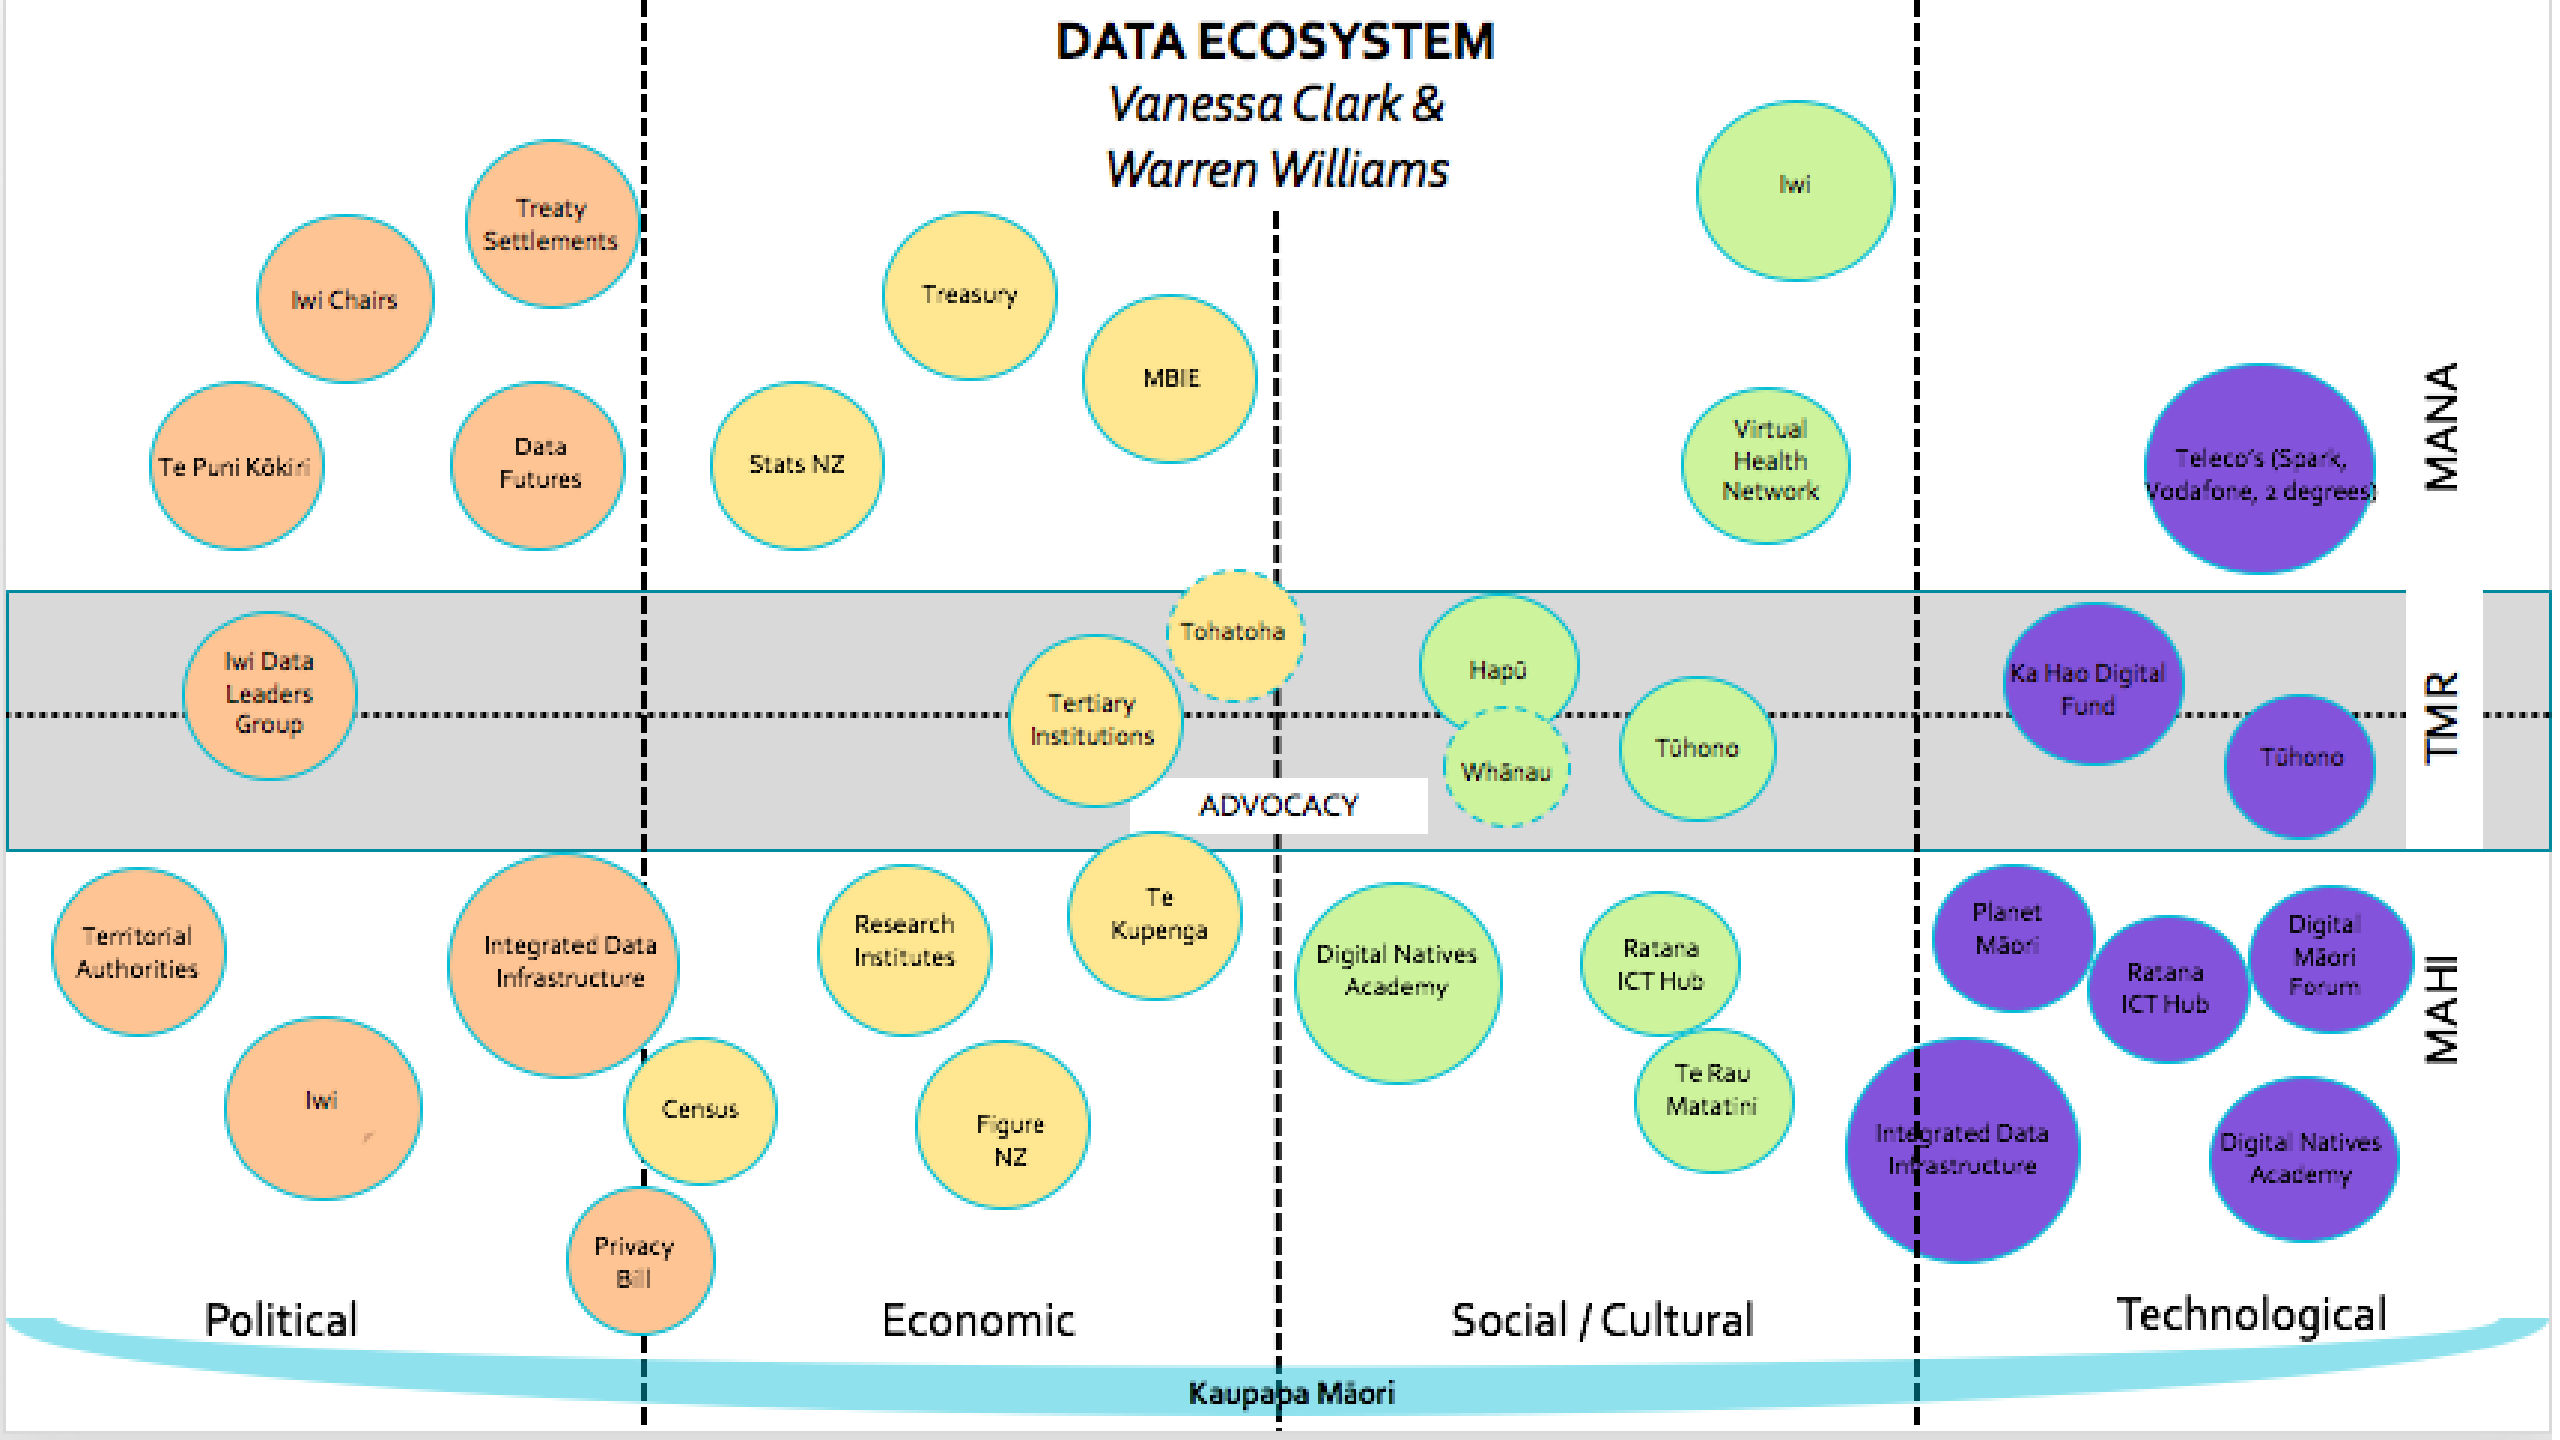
DATA ECOSYSTEM
Vanessa Clark &
Warren Williams

Treaty Settlements

Iwi Chairs

Te Puni Kōkiri

Data Futures

Treasury

MBIE

Stats NZ

Iwi

Virtual Health Network

Teleco's (Spark, Vodafone, 2 degrees)

MANA

Iwi Data Leaders Group

Tohatoha

Tertiary Institutions

Hapū

Whānau

Tūhono

Ka Hao Digital Fund

Tūhono

TMR

ADVOCACY

Territorial Authorities

Integrated Data Infrastructure

Te Kupenga

Research Institutes

Digital Natives Academy

Ratana ICT Hub

Planet Māori

Ratana ICT Hub

Digital Māori Forum

MAHI

Iwi

Census

Figure NZ

Te Rau Matatini

Integrated Data Infrastructure

Digital Natives Academy

Privacy Bill

Political

Economic

Social / Cultural

Technological

Kaupapa Māori